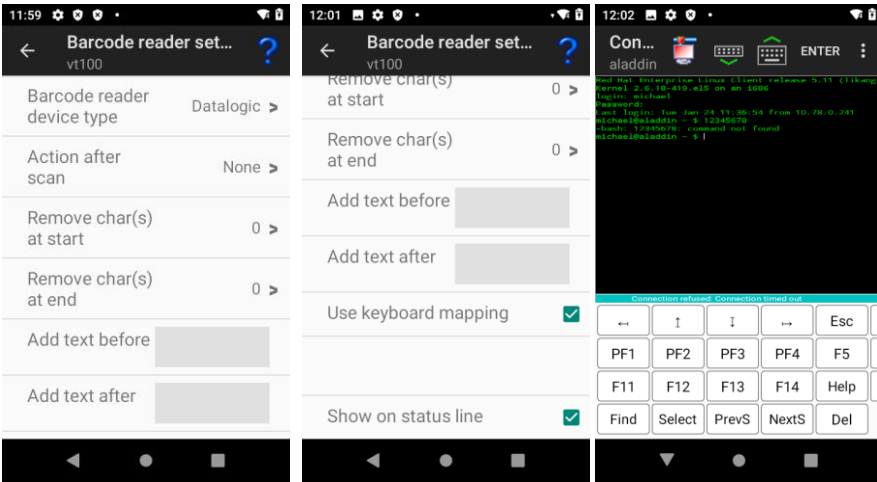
11:59

Barcode reader set...
vt100

Barcode reader device type Datalogic >

Action after scan None >

Remove char(s) at start 0 >

Remove char(s) at end 0 >

Add text before

Add text after

12:01

Barcode reader set...
vt100

Remove char(s) at start 0 >

Remove char(s) at end 0 >

Add text before

Add text after

Use keyboard mapping

Show on status line

12:02

Con...
aladdin

ENTER

Red Hat Enterprise Linux Client release 5.11 (Tikanga)
Kernel 2.6.18-419.el5 on an i686
login: michael
Password:
Last login: Tue Jan 24 11:36:54 from 10.78.0.241
michael@aladdin ~ $ 12345678
-bash: 12345678: command not found
michael@aladdin ~ $ |

Connection refused: Connection timed out

| ← | ↑ | ↓ | → | Esc |
|---|---|---|---|---|
| PF1 | PF2 | PF3 | PF4 | F5 |
| F11 | F12 | F13 | F14 | Help |
| Find | Select | PrevS | NextS | Del |